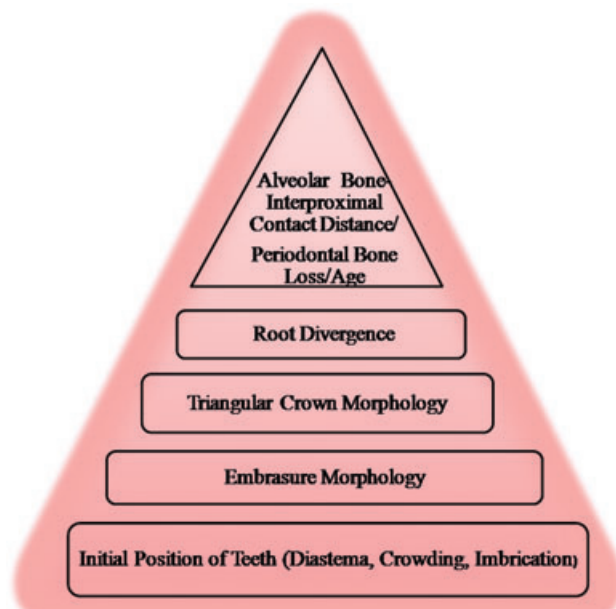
Alveolar Bone-Interproximal Contact Distance/ Periodontal Bone Loss/Age

Root Divergence

Triangular Crown Morphology

Embrasure Morphology

Initial Position of Teeth (Diastema, Crowding, Imbrication)